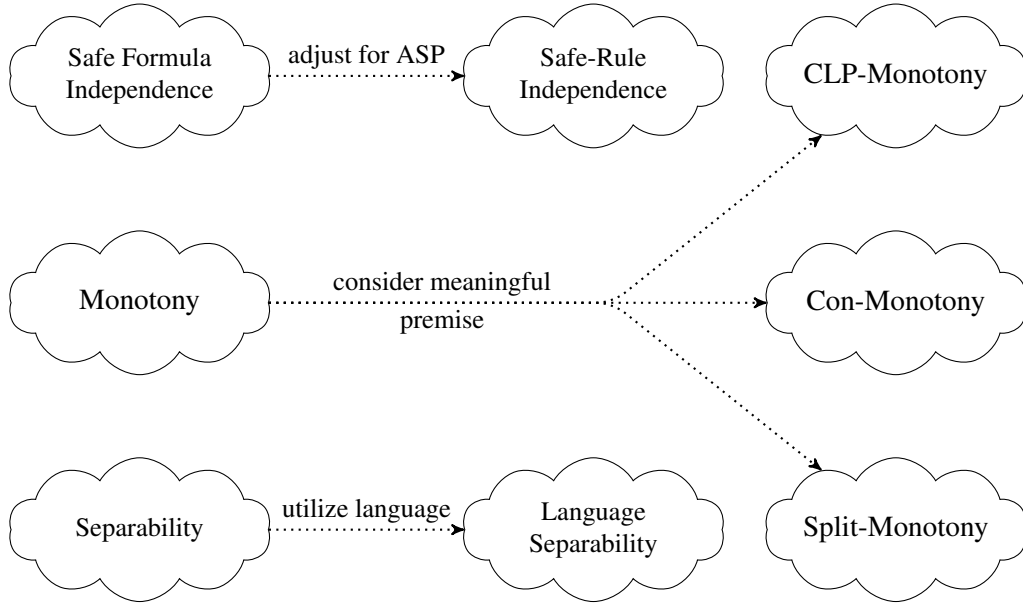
Safe Formula Independence

adjust for ASP

Safe-Rule Independence

CLP-Monotony

Monotony

consider meaningful premise

Con-Monotony

Separability

utilize language

Language Separability

Split-Monotony